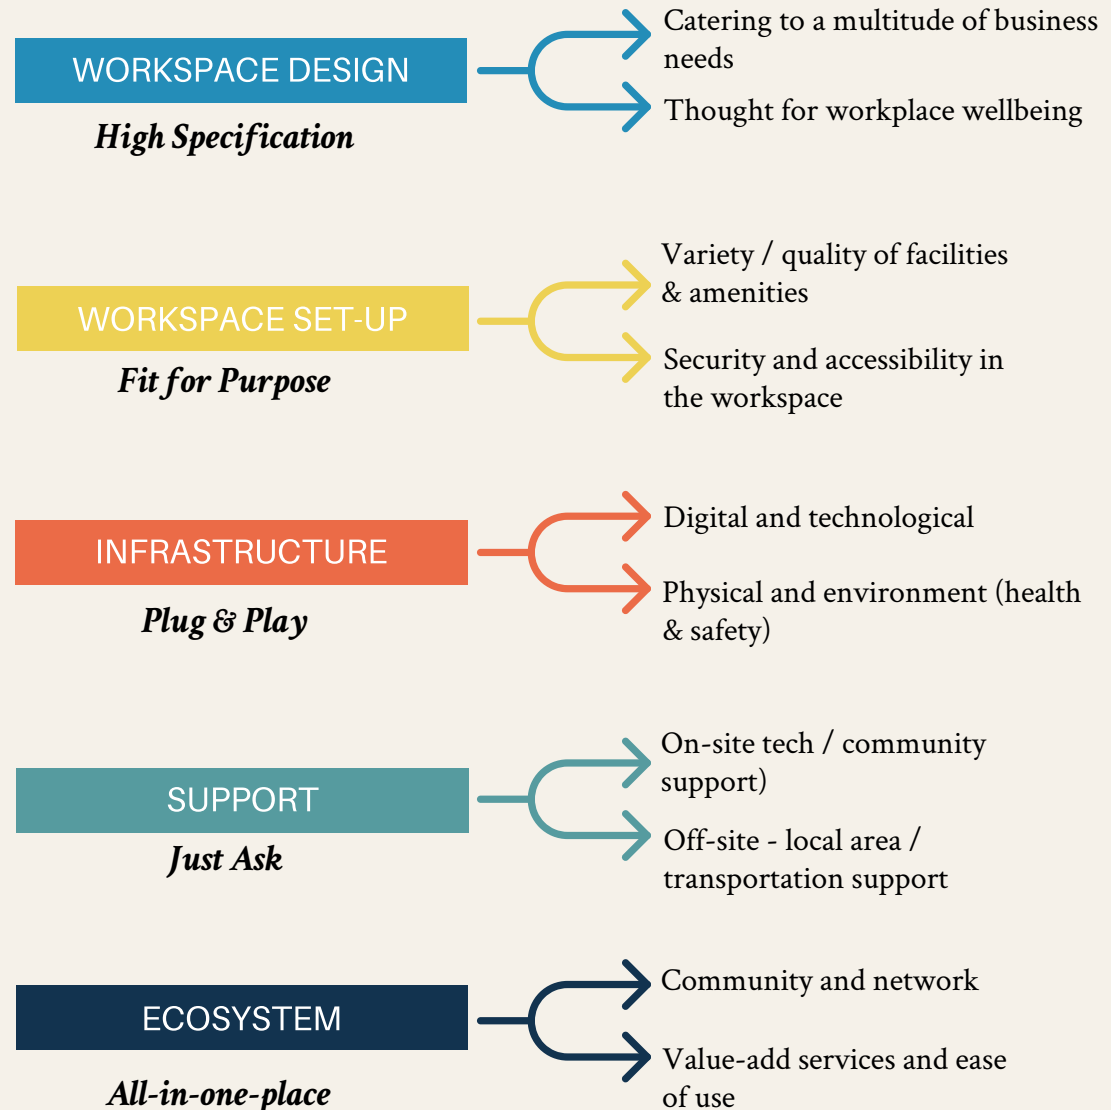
WORKSPACE DESIGN

High Specification

Catering to a multitude of business needs

Thought for workplace wellbeing

WORKSPACE SET-UP

Fit for Purpose

Variety / quality of facilities & amenities

Security and accessibility in the workspace

INFRASTRUCTURE

Plug & Play

Digital and technological

Physical and environment (health & safety)

SUPPORT

Just Ask

On-site tech / community support)

Off-site - local area / transportation support

ECOSYSTEM

All-in-one-place

Community and network

Value-add services and ease of use